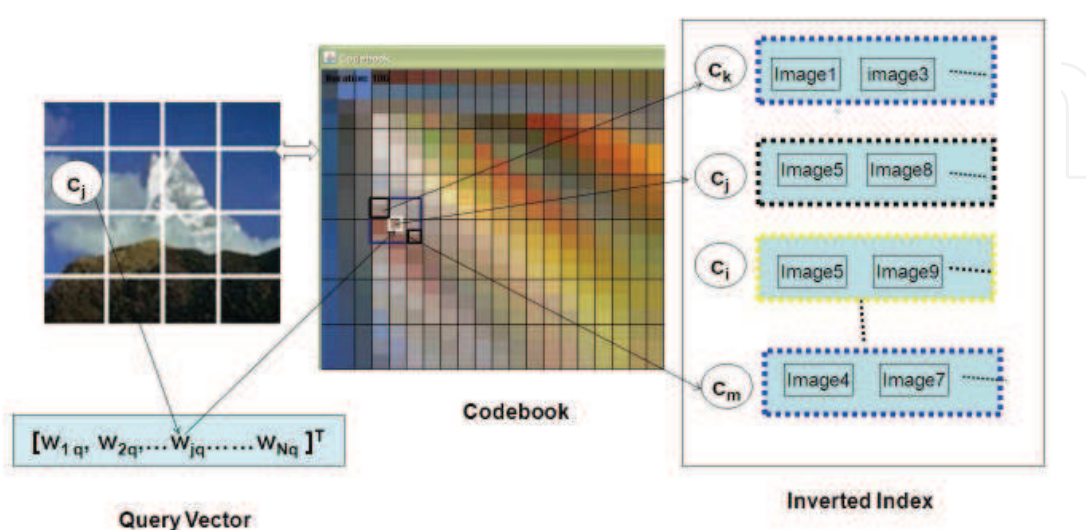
$c_j$

Codebook

Iteration: 100

$c_k$ Image1 image3

$c_j$ Image5 Image8

$c_i$ Image5 Image9

$c_m$ Image4 Image7

$[w_{1q}, w_{2q}, \ldots w_{jq} \ldots\ldots w_{Nq}]^T$

Codebook

Inverted Index

Query Vector